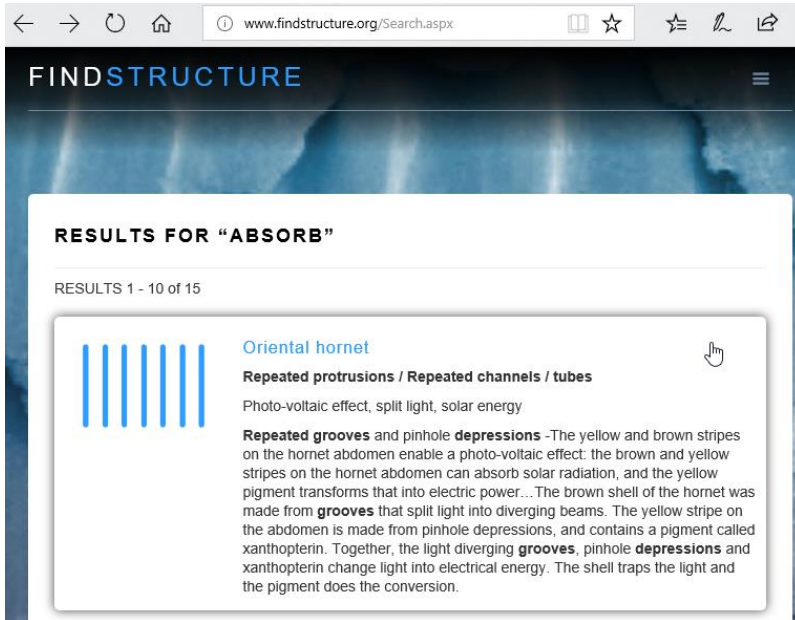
www.findstructure.org/Search.aspx

FINDSTRUCTURE

RESULTS FOR "ABSORB"

RESULTS 1 - 10 of 15

Oriental hornet

**Repeated protrusions / Repeated channels / tubes**

Photo-voltaic effect, split light, solar energy

**Repeated grooves** and pinhole **depressions** -The yellow and brown stripes on the hornet abdomen enable a photo-voltaic effect: the brown and yellow stripes on the hornet abdomen can absorb solar radiation, and the yellow pigment transforms that into electric power…The brown shell of the hornet was made from **grooves** that split light into diverging beams. The yellow stripe on the abdomen is made from pinhole depressions, and contains a pigment called xanthopterin. Together, the light diverging **grooves**, pinhole **depressions** and xanthopterin change light into electrical energy. The shell traps the light and the pigment does the conversion.